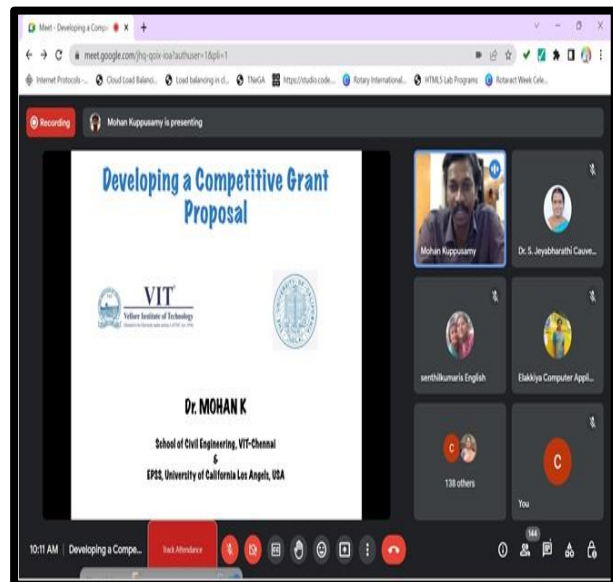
Meet - Developing a Comp ×

meet.google.com/jhq-qoix-ioa?authuser=1&pli=1

Internet Protocols - Cloud Load Balanci... Load balancing in cl... TNeGA https://studio.code... Rotary International... HTML5 Lab Programs Rotaract Week Cele...

Recording

Mohan Kuppusamy is presenting

Developing a Competitive Grant Proposal

VIT
Vellore Institute of Technology

Dr. MOHAN K

School of Civil Engineering, VIT-Chennai
&
EPSS, University of California Los Angels, USA

Mohan Kuppusamy

Dr. S. Jeyabharathi Cauve...

senthilkumaris English

Elakkiya Computer Appli...

138 others

You

10:11 AM | Developing a Compe...

Track Attendance

144